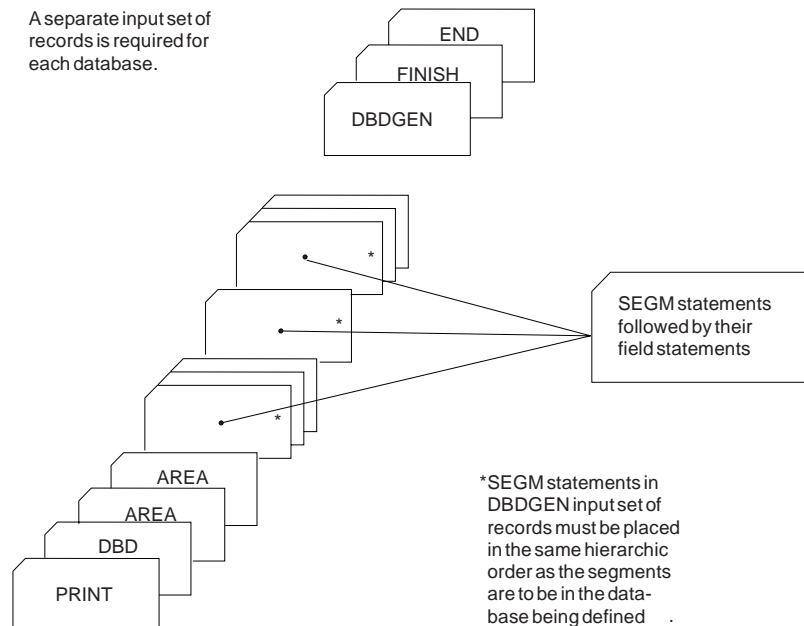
A separate input set of records is required for each database.

END

FINISH

DBDGEN

*

*

*

SEGM statements followed by their field statements

AREA

AREA

DBD

PRINT

*SEGM statements in DBDGEN input set of records must be placed in the same hierarchic order as the segments are to be in the database being defined .